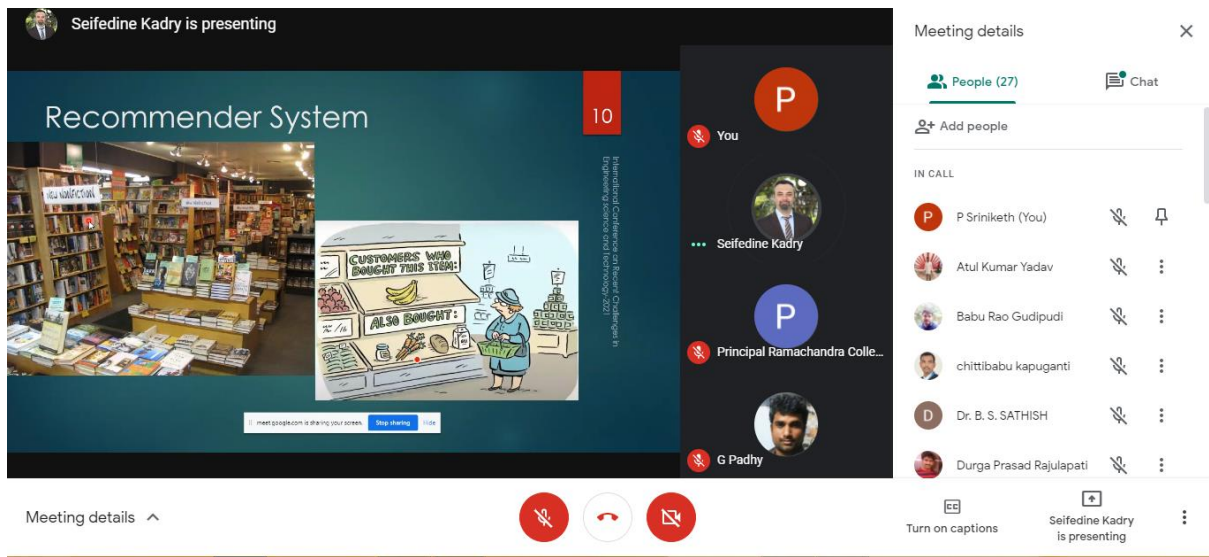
Seifedine Kadry is presenting

Recommender System

10

International Conference on Recent Challenges in engineering science and technology-2021

NEW NONFICTION

CUSTOMERS WHO BOUGHT THIS ITEM:

ALSO BOUGHT:

meet.google.com is sharing your screen. Stop sharing Hide

P
You

Seifedine Kadry

P
Principal Ramachandra Colle...

G Padhy

Meeting details

People (27)

Chat

Add people

IN CALL

P Sriniketh (You)

Atul Kumar Yadav

Babu Rao Gudipudi

chittibabu kapuganti

Dr. B. S. SATHISH

Durga Prasad Rajulapati

Meeting details

Turn on captions

Seifedine Kadry is presenting